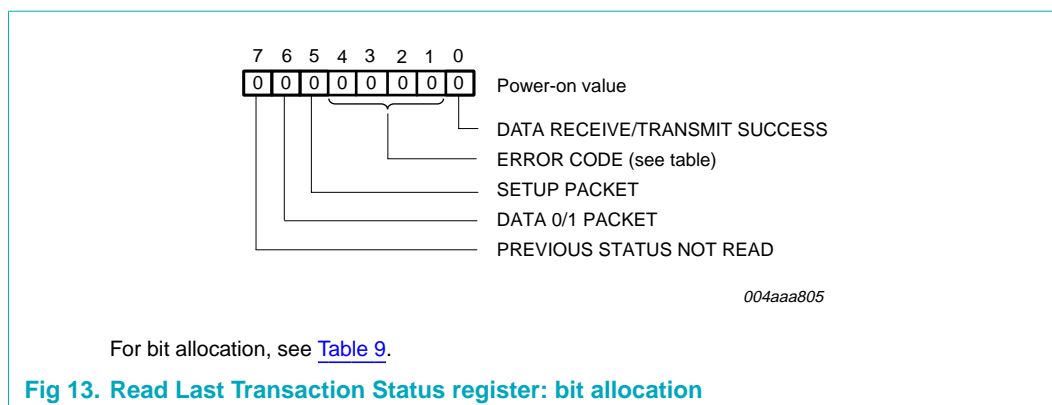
7 6 5 4 3 2 1 0

| 0 | 0 | 0 | 0 | 0 | 0 | 0 | 0 |
|---|---|---|---|---|---|---|---|

Power-on value

DATA RECEIVE/TRANSMIT SUCCESS

ERROR CODE (see table)

SETUP PACKET

DATA 0/1 PACKET

PREVIOUS STATUS NOT READ

004aaa805

For bit allocation, see Table 9.

Fig 13. Read Last Transaction Status register: bit allocation